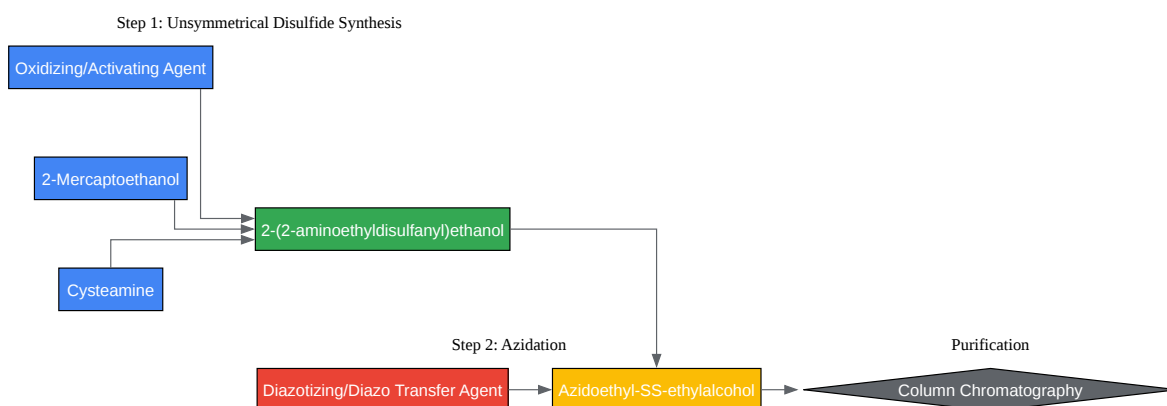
Step 1: Unsymmetrical Disulfide Synthesis

Oxidizing/Activating Agent

2-Mercaptoethanol

2-(2-aminoethyldisulfanyl)ethanol

Cysteamine

Step 2: Azidation

Purification

Diazotizing/Diazo Transfer Agent

Azidoethyl-SS-ethylalcohol

Column Chromatography